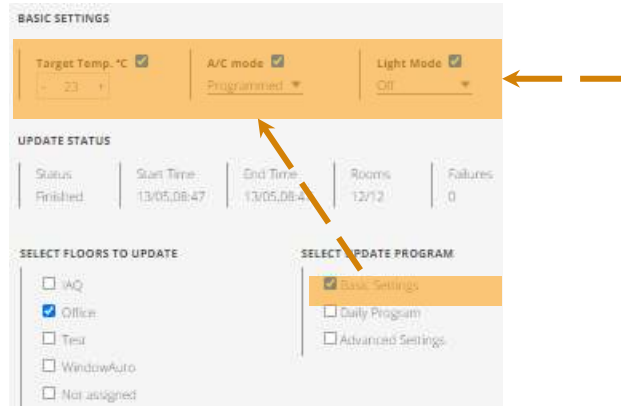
BASIC SETTINGS

Target Temp. °C ☑ A/C mode ☑ Light Mode ☑

- 23 + Programmed ▼ Off ▼

UPDATE STATUS

| Status | Start Time | End Time | Rooms | Failures |
|---|---|---|---|---|
| Finished | 13/05,08:47 | 13/05,08:4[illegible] | 12/12 | 0 |

SELECT FLOORS TO UPDATE

☐ IAQ
☑ Office
☐ Test
☐ WindowAuto
☐ Not assigned

SELECT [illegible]PDATE PROGRAM

☑ Basic Settings
☐ Daily Program
☐ Advanced Settings